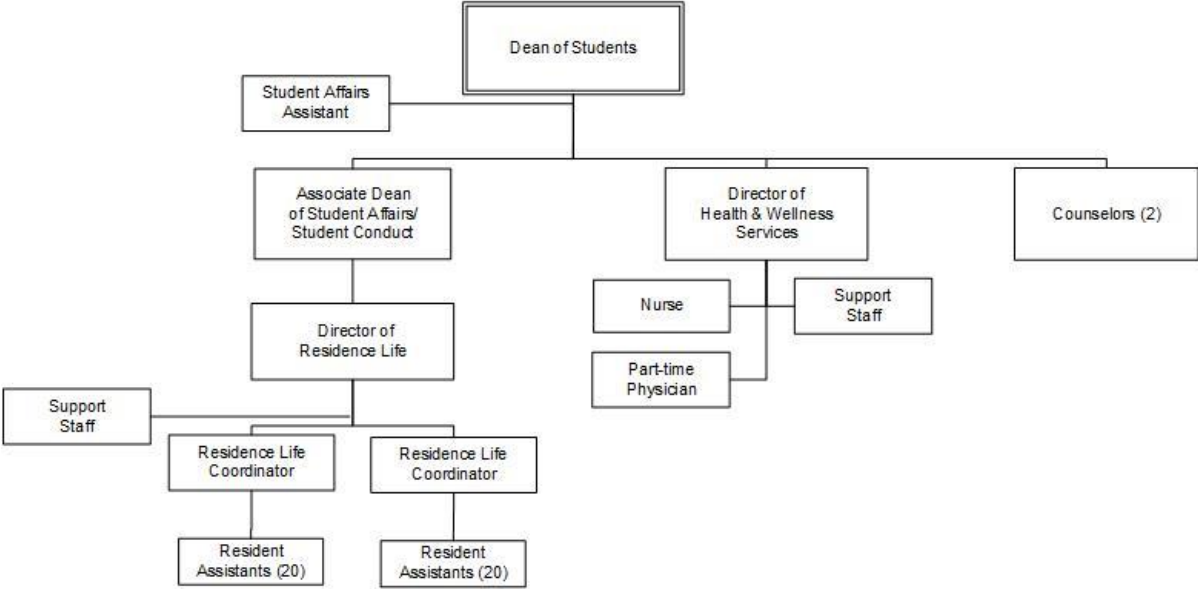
Dean of Students

Student Affairs Assistant

Associate Dean of Student Affairs/ Student Conduct

Director of Health & Wellness Services

Counselors (2)

Nurse

Support Staff

Part-time Physician

Director of Residence Life

Support Staff

Residence Life Coordinator

Residence Life Coordinator

Resident Assistants (20)

Resident Assistants (20)